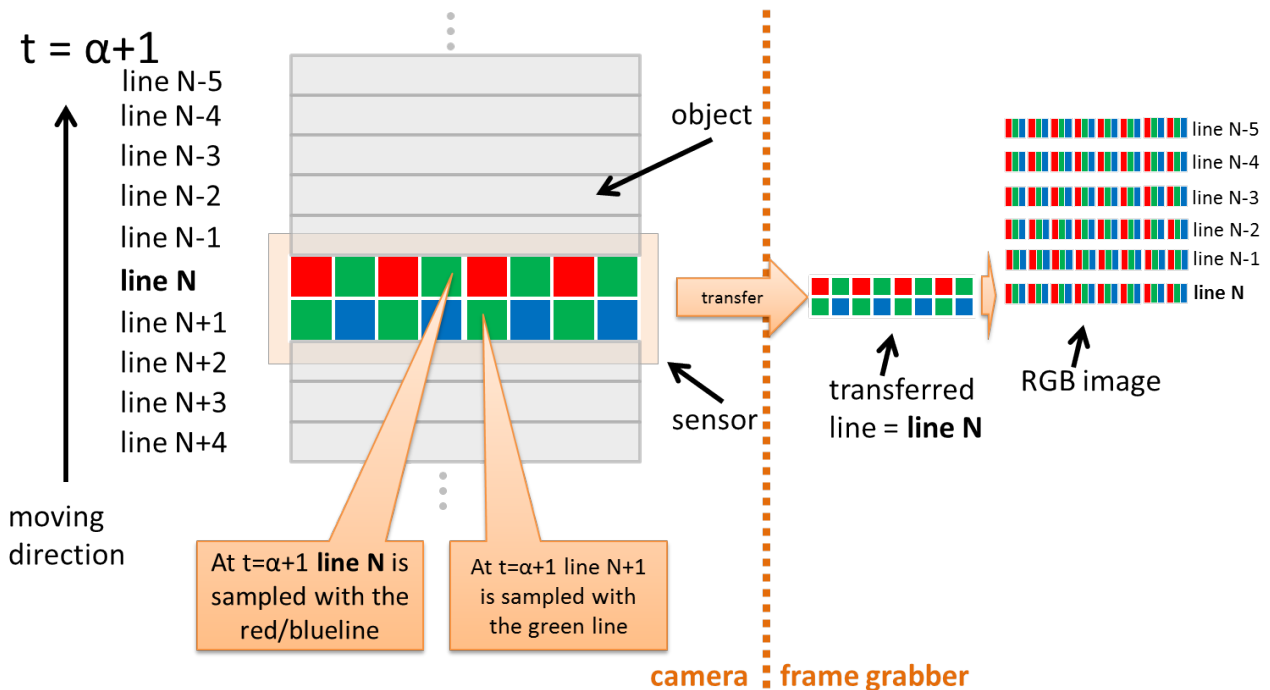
t = α+1

line N-5
line N-4
line N-3
line N-2
line N-1
**line N**
line N+1
line N+2
line N+3
line N+4

moving direction

object

sensor

transfer

transferred line = **line N**

line N-5
line N-4
line N-3
line N-2
line N-1
**line N**

RGB image

At t=α+1 **line N** is sampled with the red/blueline

At t=α+1 line N+1 is sampled with the green line

camera

frame grabber